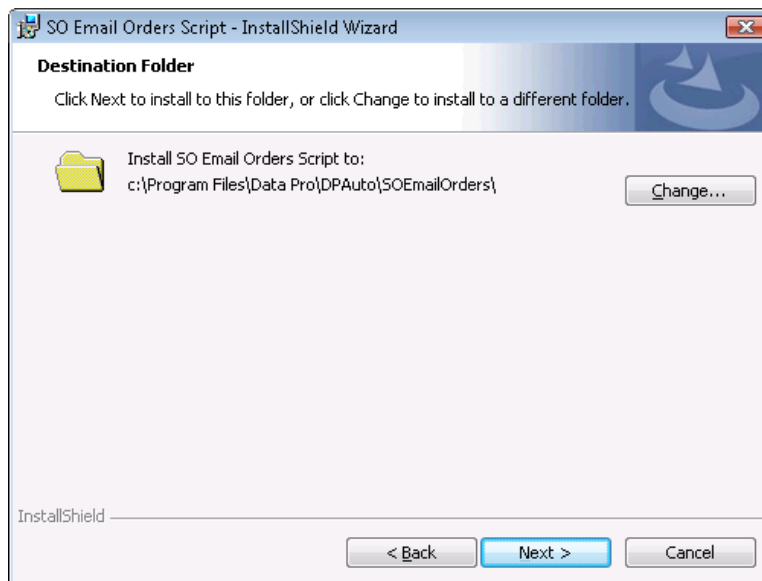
SO Email Orders Script - InstallShield Wizard

Destination Folder

Click Next to install to this folder, or click Change to install to a different folder.

Install SO Email Orders Script to:
c:\Program Files\Data Pro\DPAuto\SOEmailOrders\

Change...

InstallShield

< Back

Next >

Cancel